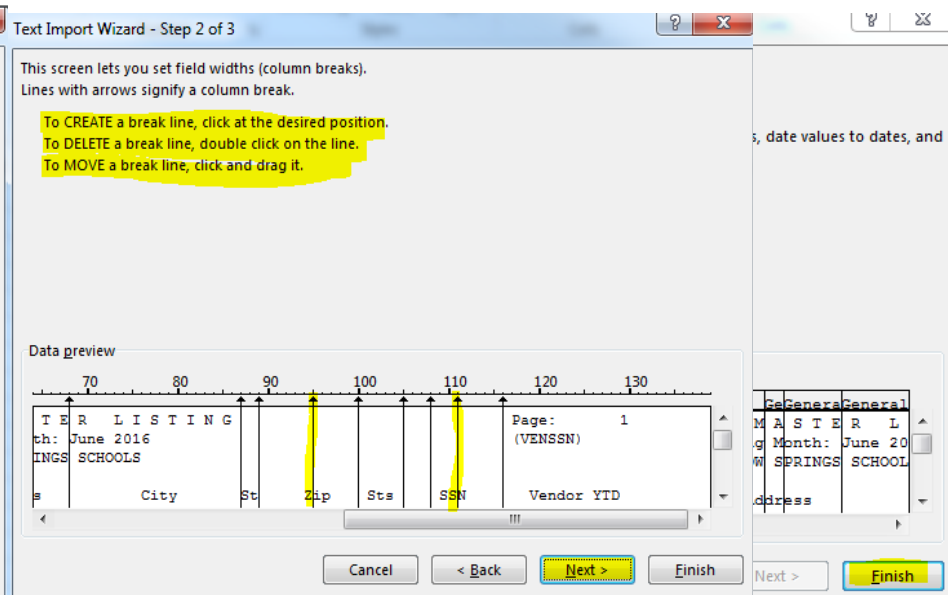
Text Import Wizard - Step 2 of 3

This screen lets you set field widths (column breaks).
Lines with arrows signify a column break.

To CREATE a break line, click at the desired position.
To DELETE a break line, double click on the line.
To MOVE a break line, click and drag it.

, date values to dates, and

Data preview

70 80 90 100 110 120 130

T E R L I S T I N G Page: 1
th: June 2016 (VENSSN)
INGS SCHOOLS

s City St Zip Sts SSN Vendor YTD

GeGeneraGeneral
M A S T E R L
g Month: June 20
W SPRINGS SCHOOL

ddress

Cancel < Back Next > Finish

Next > Finish